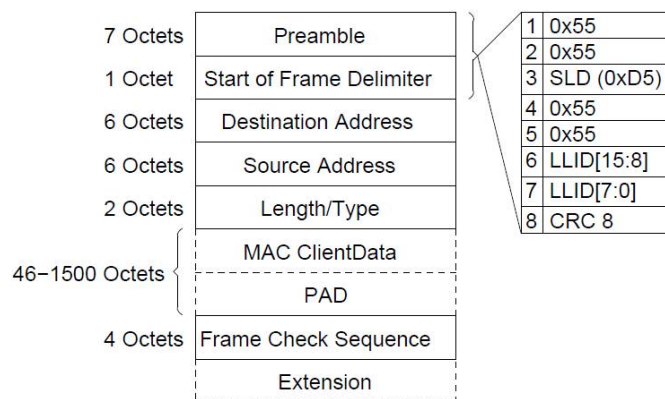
| | |
|---|---|
| 7 Octets | Preamble |
| 1 Octet | Start of Frame Delimiter |
| 6 Octets | Destination Address |
| 6 Octets | Source Address |
| 2 Octets | Length/Type |
| 46−1500 Octets | MAC ClientData |
| | PAD |
| 4 Octets | Frame Check Sequence |
| | Extension |

| | |
|---|---|
| 1 | 0x55 |
| 2 | 0x55 |
| 3 | SLD (0xD5) |
| 4 | 0x55 |
| 5 | 0x55 |
| 6 | LLID[15:8] |
| 7 | LLID[7:0] |
| 8 | CRC 8 |